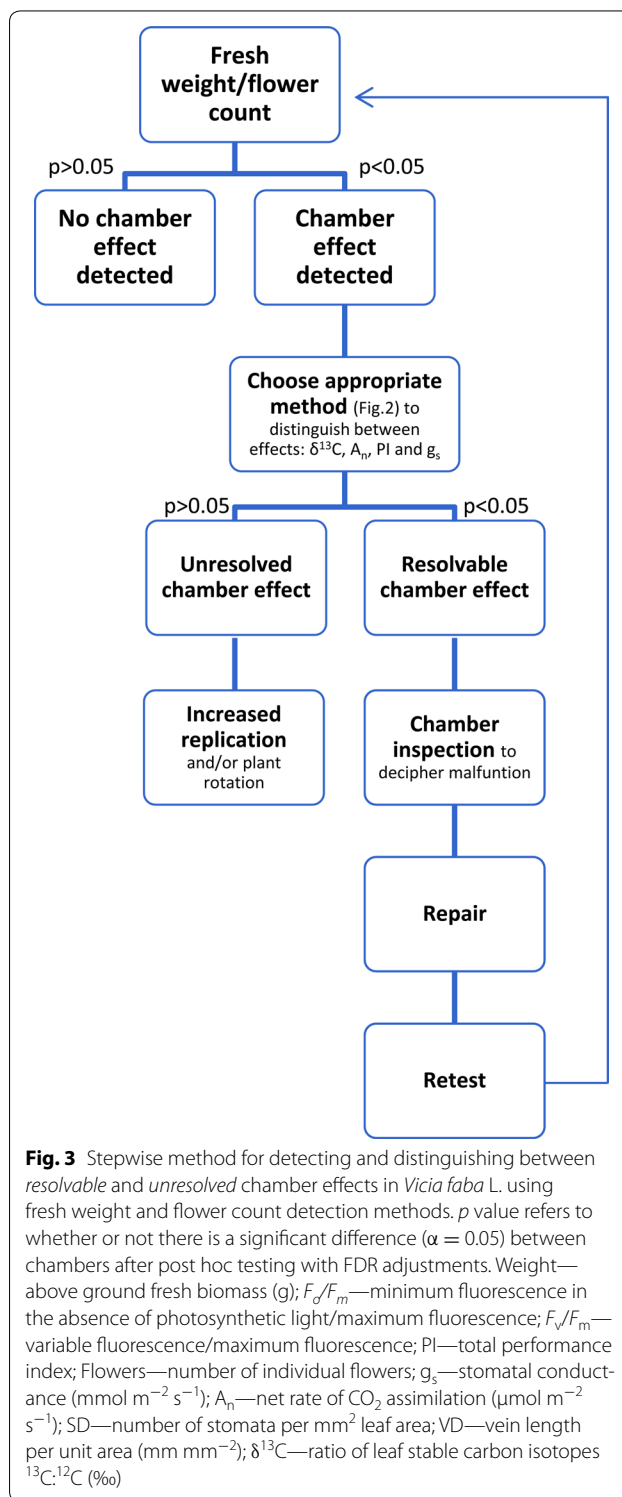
Fresh weight/flower count

p>0.05

p<0.05

No chamber effect detected

Chamber effect detected

Choose appropriate method (Fig.2) to distinguish between effects: $\delta^{13}C$, $A_n$, PI and $g_s$

p>0.05

p<0.05

Unresolved chamber effect

Resolvable chamber effect

Increased replication and/or plant rotation

Chamber inspection to decipher malfuntion

Repair

Retest

**Fig. 3** Stepwise method for detecting and distinguishing between *resolvable* and *unresolved* chamber effects in *Vicia faba* L. using fresh weight and flower count detection methods. *p* value refers to whether or not there is a significant difference ($\alpha = 0.05$) between chambers after post hoc testing with FDR adjustments. Weight—above ground fresh biomass (g); $F_o/F_m$—minimum fluorescence in the absence of photosynthetic light/maximum fluorescence; $F_v/F_m$—variable fluorescence/maximum fluorescence; PI—total performance index; Flowers—number of individual flowers; $g_s$—stomatal conductance (mmol $m^{-2}$ $s^{-1}$); $A_n$—net rate of $CO_2$ assimilation (µmol $m^{-2}$ $s^{-1}$); SD—number of stomata per $mm^2$ leaf area; VD—vein length per unit area (mm $mm^{-2}$); $\delta^{13}C$—ratio of leaf stable carbon isotopes $^{13}C$:$^{12}C$ (‰)